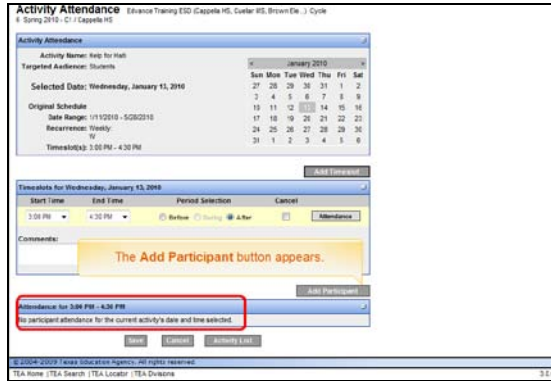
Activity Attendance Edvance Training ESD (Cappella HS, Cuellar MS, Brown Ele...) Cycle
Spring 2010 - C1 / Cappella HS

Activity Attendance

Activity Name: Help for Haiti
Targeted Audience: Students

Selected Date: Wednesday, January 13, 2010

Original Schedule
Date Range: 1/11/2010 - 5/28/2010
Recurrence: Weekly: W
Timeslot(s): 3:00 PM - 4:30 PM

| Sun | Mon | Tue | Wed | Thu | Fri | Sat |
|---|---|---|---|---|---|---|
| 27 | 28 | 29 | 30 | 31 | 1 | 2 |
| 3 | 4 | 5 | 6 | 7 | 8 | 9 |
| 10 | 11 | 12 | 13 | 14 | 15 | 16 |
| 17 | 18 | 19 | 20 | 21 | 22 | 23 |
| 24 | 25 | 26 | 27 | 28 | 29 | 30 |
| 31 | 1 | 2 | 3 | 4 | 5 | 6 |

January 2010

Add Timeslot

Timeslots for Wednesday, January 13, 2010

| Start Time | End Time | Period Selection | Cancel | |
|---|---|---|---|---|
| 3:00 PM | 4:30 PM | Before During After | | Attendance |

Comments:

The Add Participant button appears.

Add Participant

Attendance for 3:00 PM - 4:30 PM
No participant attendance for the current activity's date and time selected.

Save Cancel Activity List

© 2004-2009 Texas Education Agency. All rights reserved.
TEA Home | TEA Search | TEA Locator | TEA Divisions
3.0